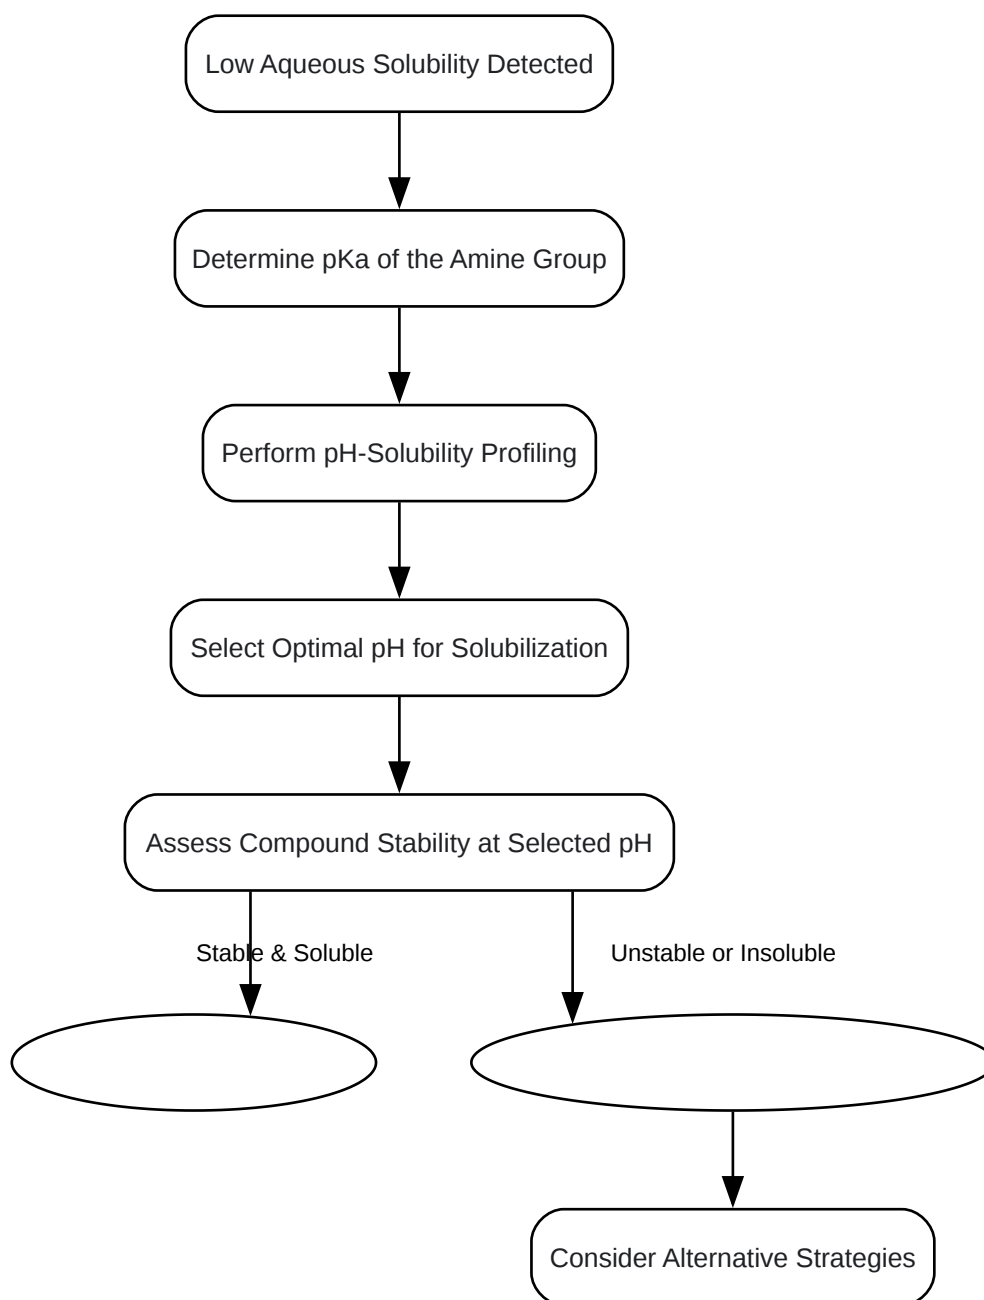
Low Aqueous Solubility Detected

Determine pKa of the Amine Group

Perform pH-Solubility Profiling

Select Optimal pH for Solubilization

Assess Compound Stability at Selected pH

Stable & Soluble

Unstable or Insoluble

Consider Alternative Strategies